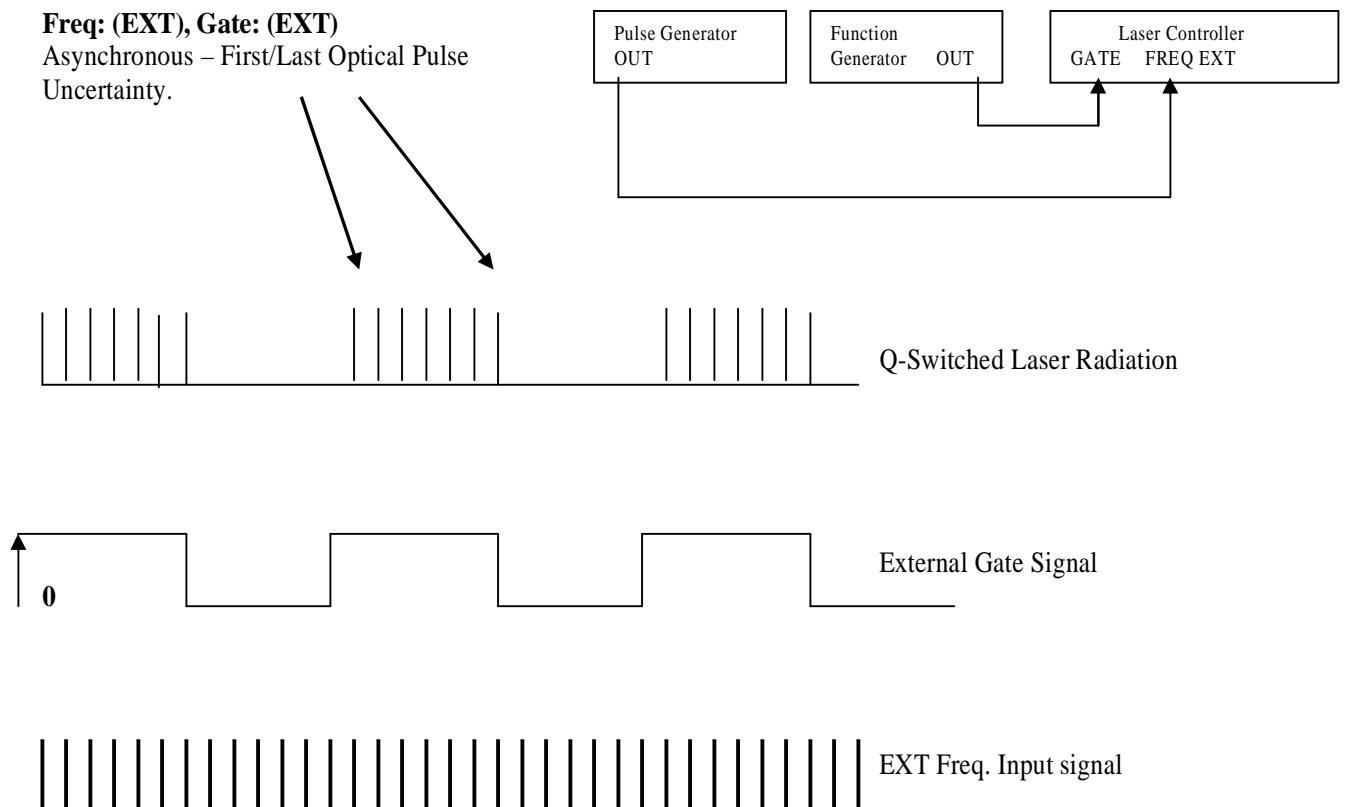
**Freq: (EXT), Gate: (EXT)**
Asynchronous – First/Last Optical Pulse Uncertainty.

Pulse Generator
OUT

Function
Generator OUT

Laser Controller
GATE FREQ EXT

Q-Switched Laser Radiation

0

External Gate Signal

EXT Freq. Input signal